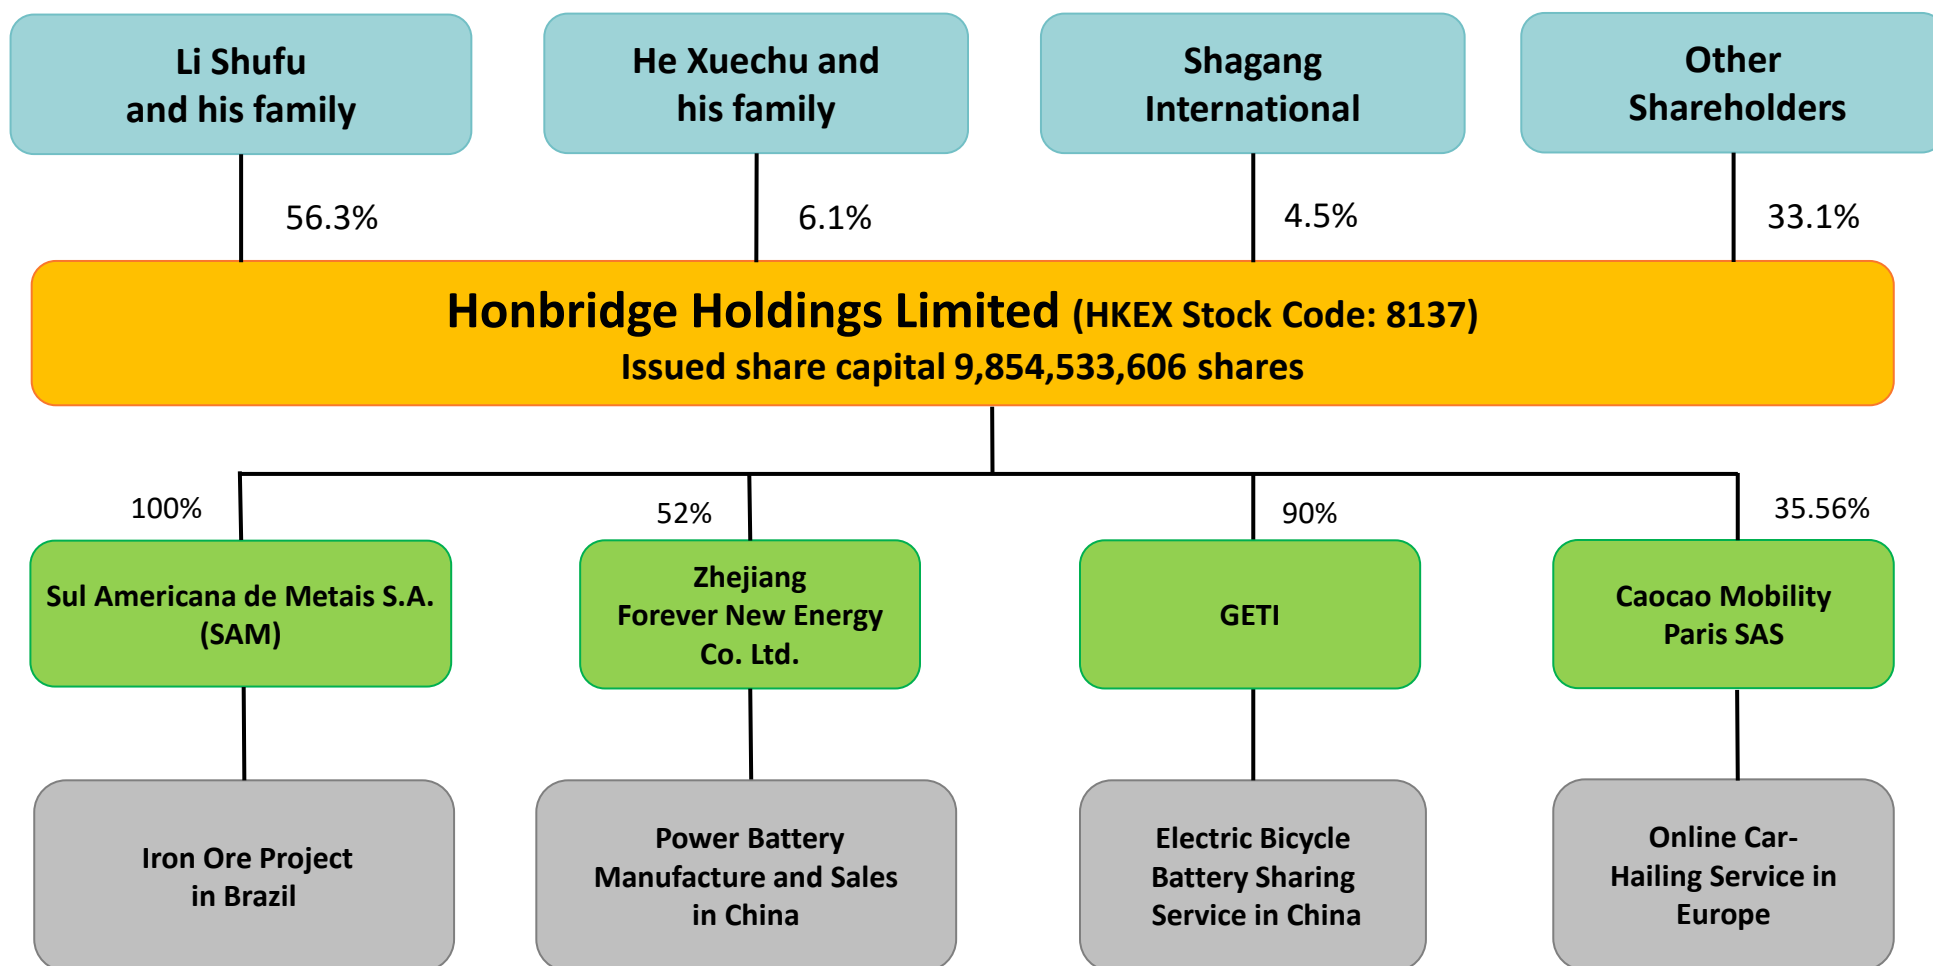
Li Shufu and his family

He Xuechu and his family

Shagang International

Other Shareholders

56.3%

6.1%

4.5%

33.1%

Honbridge Holdings Limited (HKEX Stock Code: 8137)
Issued share capital 9,854,533,606 shares

100%

52%

90%

35.56%

Sul Americana de Metais S.A. (SAM)

Zhejiang Forever New Energy Co. Ltd.

GETI

Caocao Mobility Paris SAS

Iron Ore Project in Brazil

Power Battery Manufacture and Sales in China

Electric Bicycle Battery Sharing Service in China

Online Car-Hailing Service in Europe